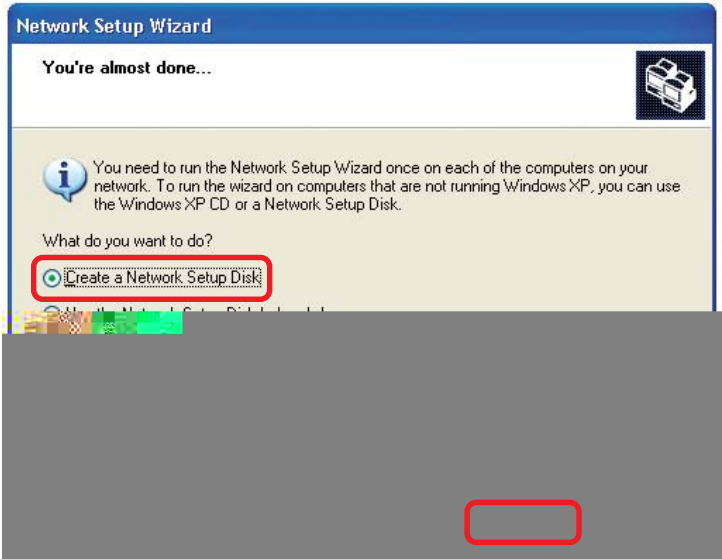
Network Setup Wizard

You're almost done...

You need to run the Network Setup Wizard once on each of the computers on your network. To run the wizard on computers that are not running Windows XP, you can use the Windows XP CD or a Network Setup Disk.

What do you want to do?

Create a Network Setup Disk

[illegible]